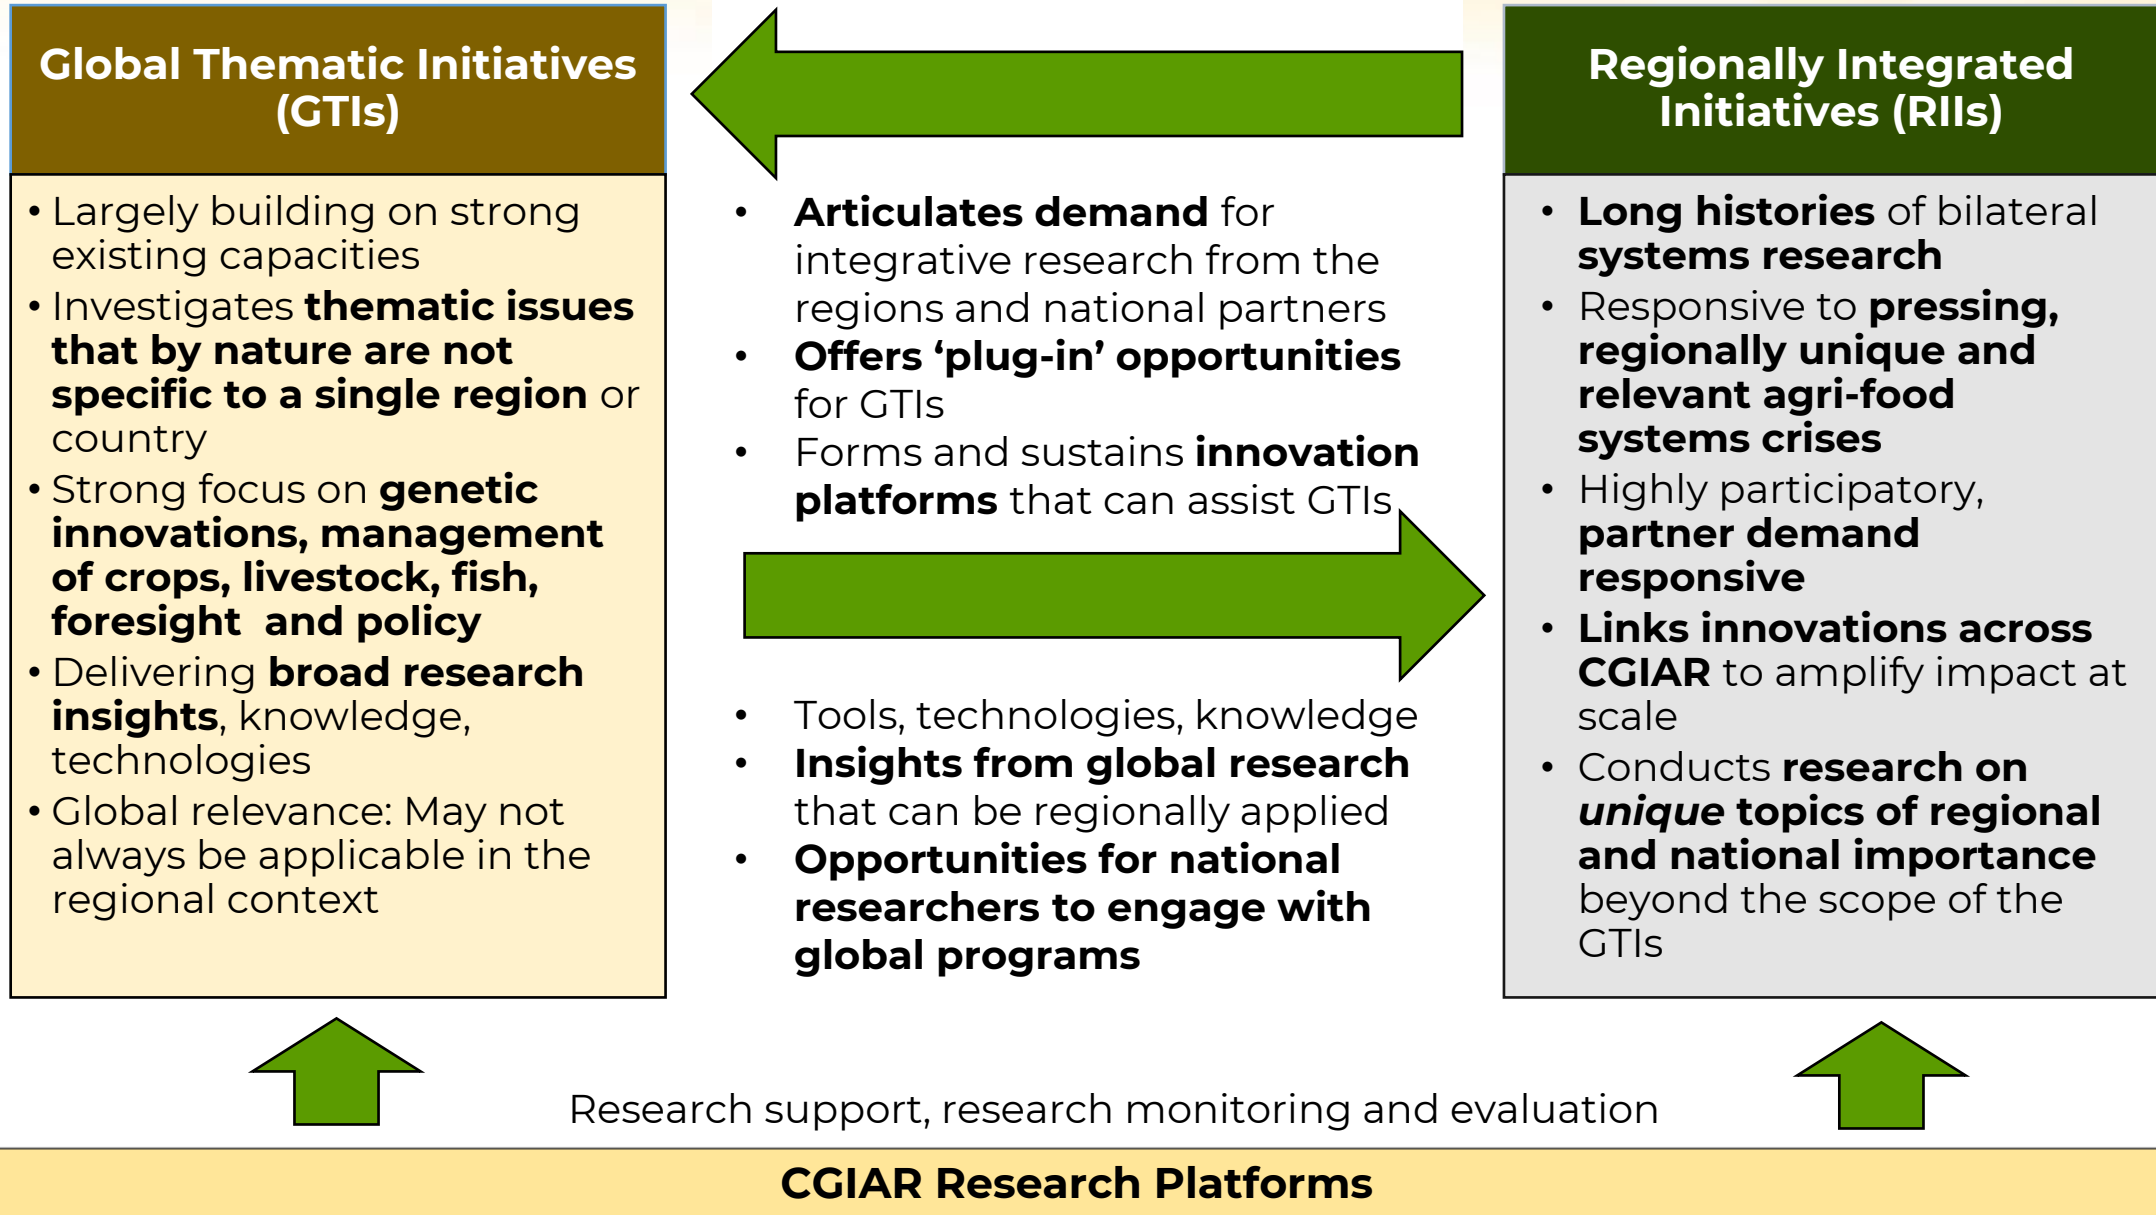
Global Thematic Initiatives (GTIs)

• Largely building on strong existing capacities
• Investigates thematic issues that by nature are not specific to a single region or country
• Strong focus on genetic innovations, management of crops, livestock, fish, foresight and policy
• Delivering broad research insights, knowledge, technologies
• Global relevance: May not always be applicable in the regional context

• Articulates demand for integrative research from the regions and national partners
• Offers 'plug-in' opportunities for GTIs
• Forms and sustains innovation platforms that can assist GTIs

• Tools, technologies, knowledge
• Insights from global research that can be regionally applied
• Opportunities for national researchers to engage with global programs

Regionally Integrated Initiatives (RIIs)

• Long histories of bilateral systems research
• Responsive to pressing, regionally unique and relevant agri-food systems crises
• Highly participatory, partner demand responsive
• Links innovations across CGIAR to amplify impact at scale
• Conducts research on unique topics of regional and national importance beyond the scope of the GTIs

Research support, research monitoring and evaluation

CGIAR Research Platforms